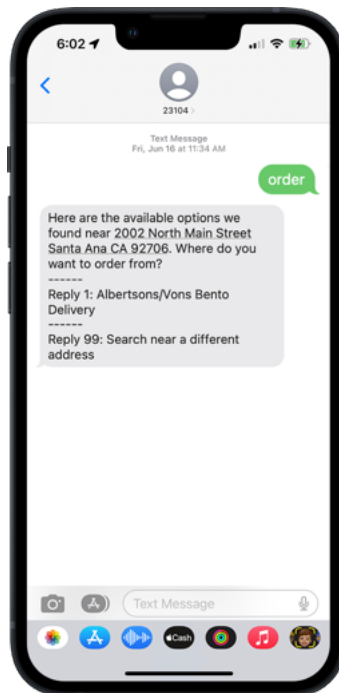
6:02

23104 >

Text Message
Fri, Jun 16 at 11:34 AM

order

Here are the available options we found near 2002 North Main Street Santa Ana CA 92706. Where do you want to order from?
------
Reply 1: Albertsons/Vons Bento Delivery
------
Reply 99: Search near a different address

Text Message

Cash